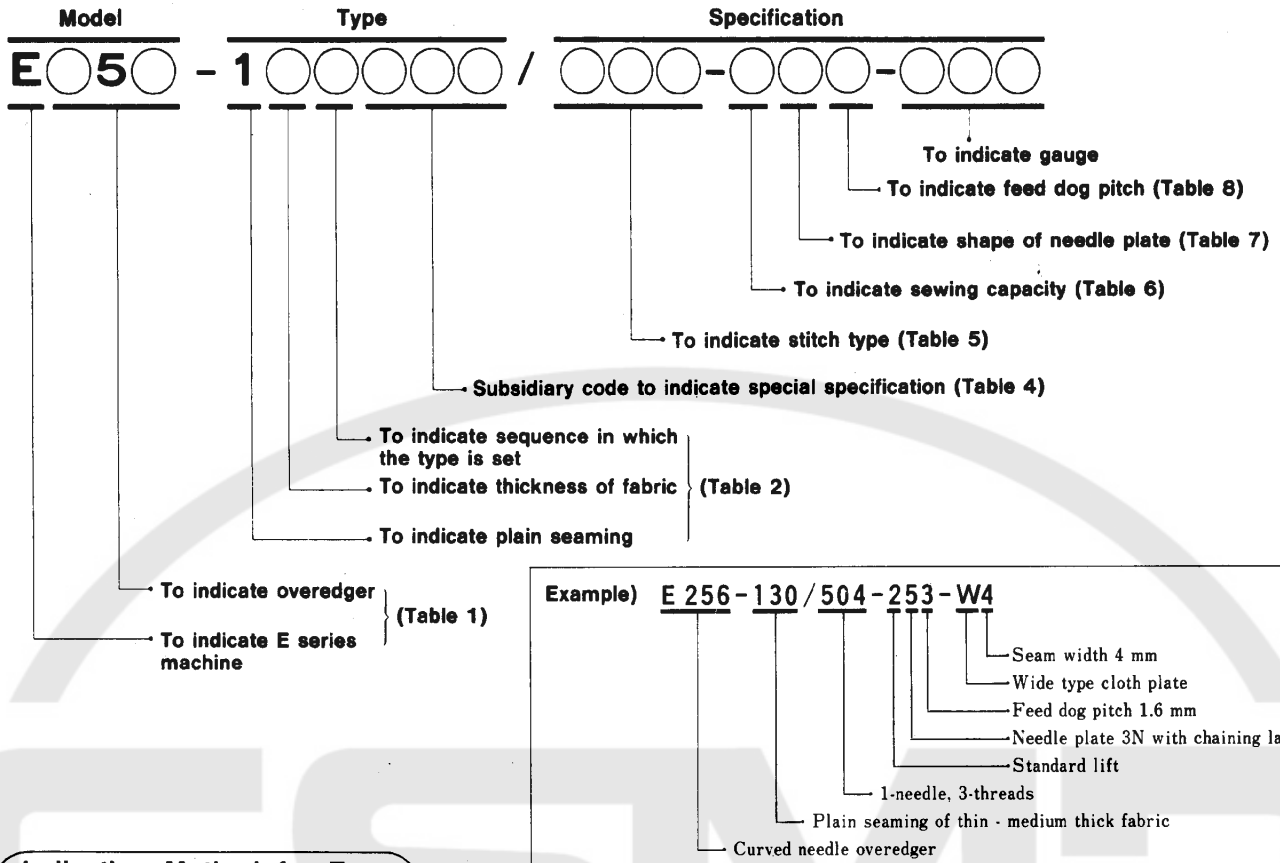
Model    Type    Specification

E○5○ - 1○○○○ / ○○○-○○○-○○○

To indicate gauge

To indicate feed dog pitch (Table 8)

To indicate shape of needle plate (Table 7)

To indicate sewing capacity (Table 6)

To indicate stitch type (Table 5)

Subsidiary code to indicate special specification (Table 4)

To indicate sequence in which the type is set

To indicate thickness of fabric

To indicate plain seaming

(Table 2)

To indicate overedger

To indicate E series machine

(Table 1)

Example) E 256-130/504-253-W4

Seam width 4 mm

Wide type cloth plate

Feed dog pitch 1.6 mm

Needle plate 3N with chaining la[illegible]

Standard lift

1-needle, 3-threads

Plain seaming of thin - medium thick fabric

Curved needle overedger

Indication Method for Ty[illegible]